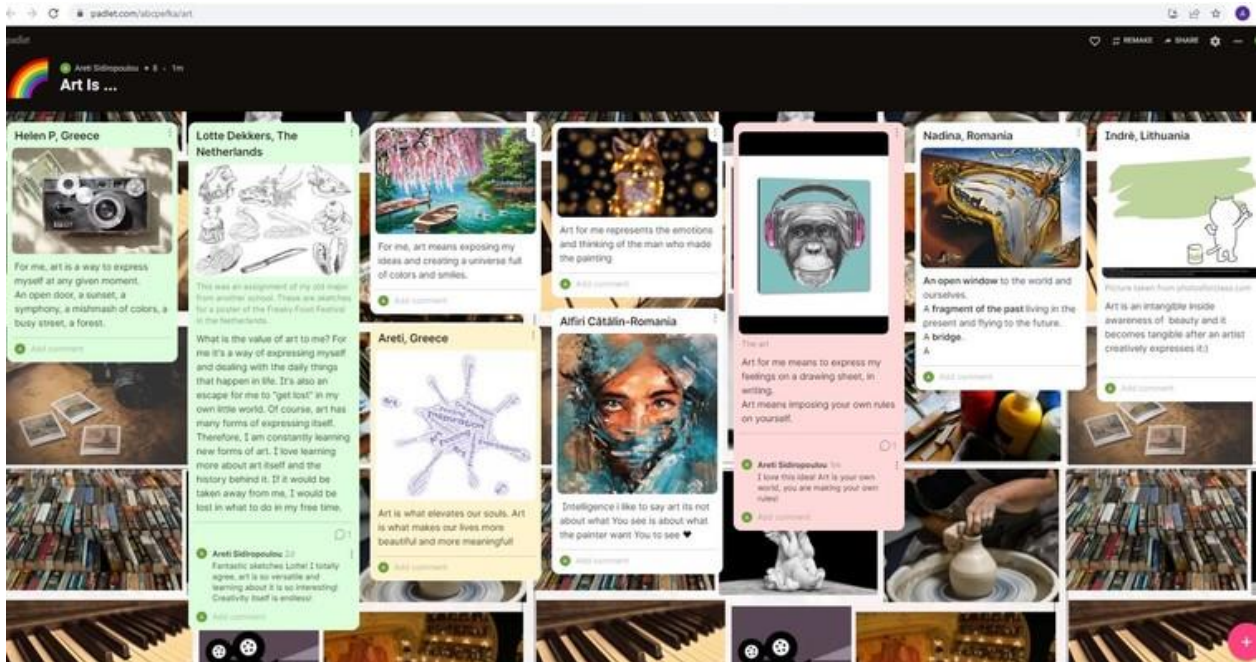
padlet.com/abcpefka/art

padlet

REMAKE SHARE

Areti Sidiropoulou • 8 • 1m

Art Is ...

Helen P, Greece

For me, art is a way to express myself at any given moment. An open door, a sunset, a symphony, a mishmash of colors, a busy street, a forest.

Add comment

Lotte Dekkers, The Netherlands

This was an assignment of my old major from another school. These are sketches for a poster of the Freaky Food Festival in the Netherlands.

What is the value of art to me? For me it's a way of expressing myself and dealing with the daily things that happen in life. It's also an escape for me to "get lost" in my own little world. Of course, art has many forms of expressing itself. Therefore, I am constantly learning new forms of art. I love learning more about art itself and the history behind it. If it would be taken away from me, I would be lost in what to do in my free time.

1

Areti Sidiropoulou 2d
Fantastic sketches Lotte! I totally agree, art is so versatile and learning about it is so interesting! Creativity itself is endless!

Add comment

For me, art means exposing my ideas and creating a universe full of colors and smiles.

Add comment

Areti, Greece

Inspiration

Art is what elevates our souls. Art is what makes our lives more beautiful and more meaningful

Add comment

Art for me represents the emotions and thinking of the man who made the painting

Add comment

Alfiri Cătălin-Romania

Intelligence i like to say art its not about what You see is about what the painter want You to see ♥

Add comment

The art

Art for me means to express my feelings on a drawing sheet, in writing.
Art means imposing your own rules on yourself.

1

Areti Sidiropoulou 5m
I love this idea! Art is your own world, you are making your own rules!

Add comment

Nadina, Romania

An open window to the world and ourselves.
A fragment of the past living in the present and flying to the future.
A bridge.
A

Add comment

Indrė, Lithuania

Picture taken from photoforclass.com

Art is an intangible inside awareness of beauty and it becomes tangible after an artist creatively expresses it:)

Add comment